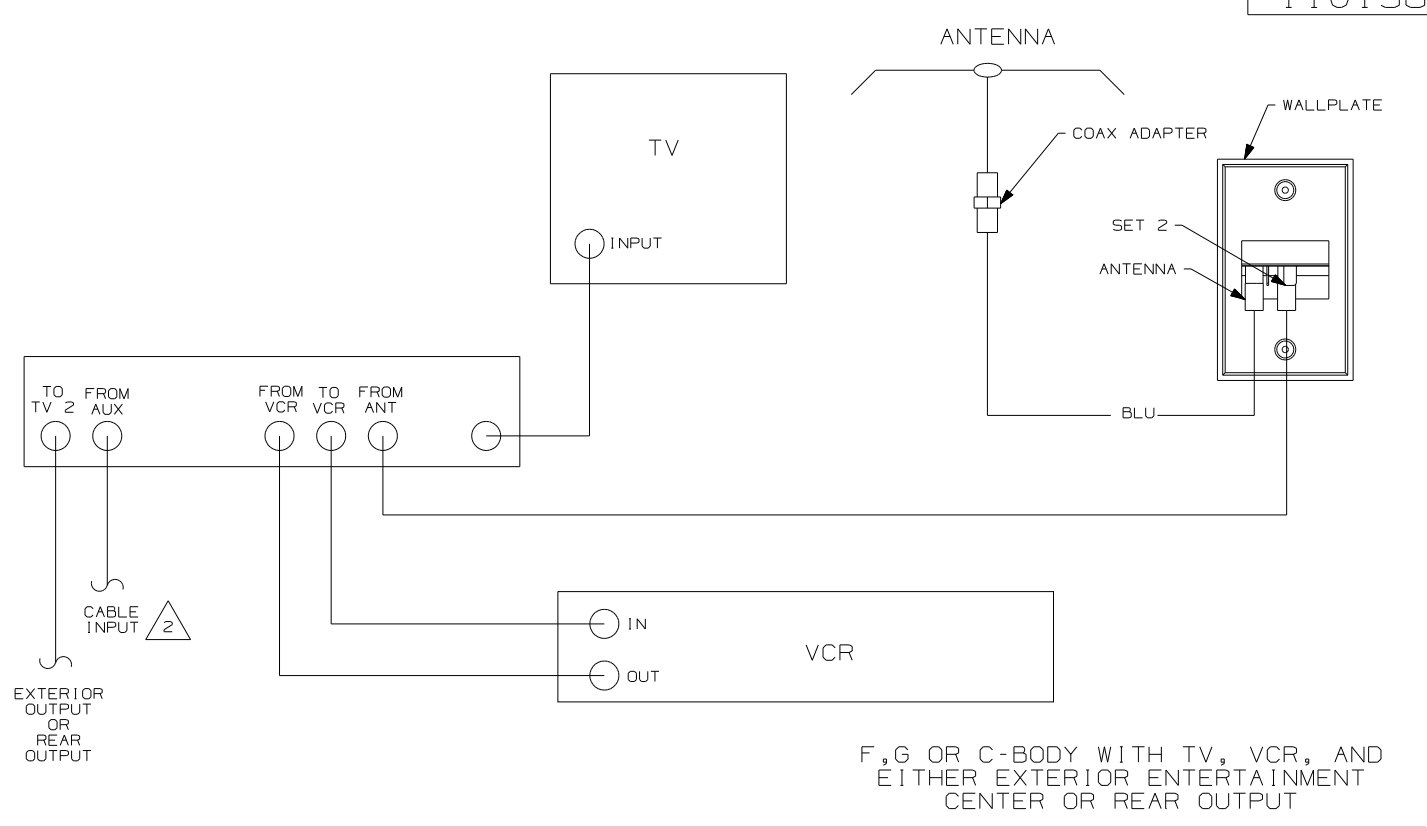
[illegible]

ANTENNA

TV

INPUT

COAX ADAPTER

WALLPLATE

SET 2

ANTENNA

TO TV 2

FROM AUX

FROM VCR

TO VCR

FROM ANT

BLU

CABLE INPUT 2

EXTERIOR OUTPUT OR REAR OUTPUT

IN

OUT

VCR

F,G OR C-BODY WITH TV, VCR, AND EITHER EXTERIOR ENTERTAINMENT CENTER OR REAR OUTPUT